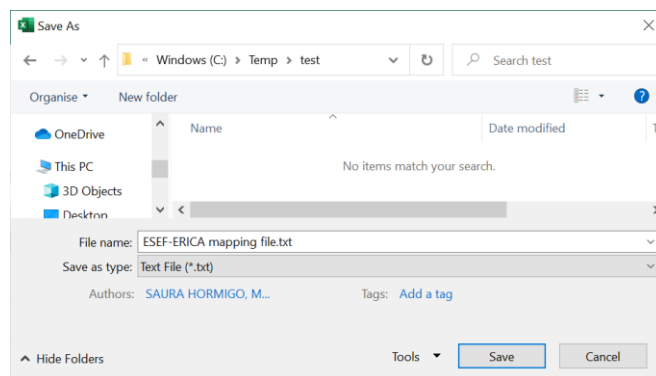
Save As

« Windows (C:) > Temp > test

Search test

Organise ▾ New folder

OneDrive
This PC
3D Objects
Desktop

Name
Date modified
T

No items match your search.

File name: ESEF-ERICA mapping file.txt
Save as type: Text File (*.txt)
Authors: SAURA HORMIGO, M...
Tags: Add a tag

Hide Folders
Tools
Save
Cancel